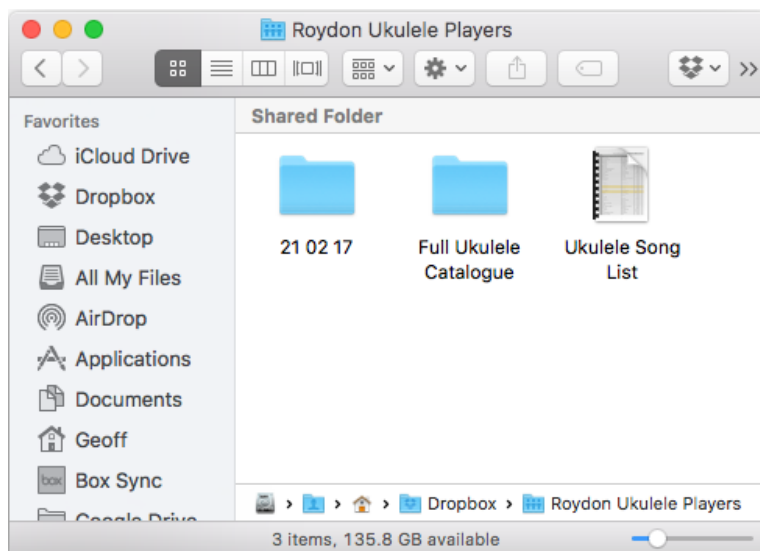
Roydon Ukulele Players

>>

Favorites
iCloud Drive
Dropbox
Desktop
All My Files
AirDrop
Applications
Documents
Geoff
box
Box Sync
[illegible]

Shared Folder

21 02 17

Full Ukulele Catalogue

Ukulele Song List

> > > Dropbox > Roydon Ukulele Players

3 items, 135.8 GB available